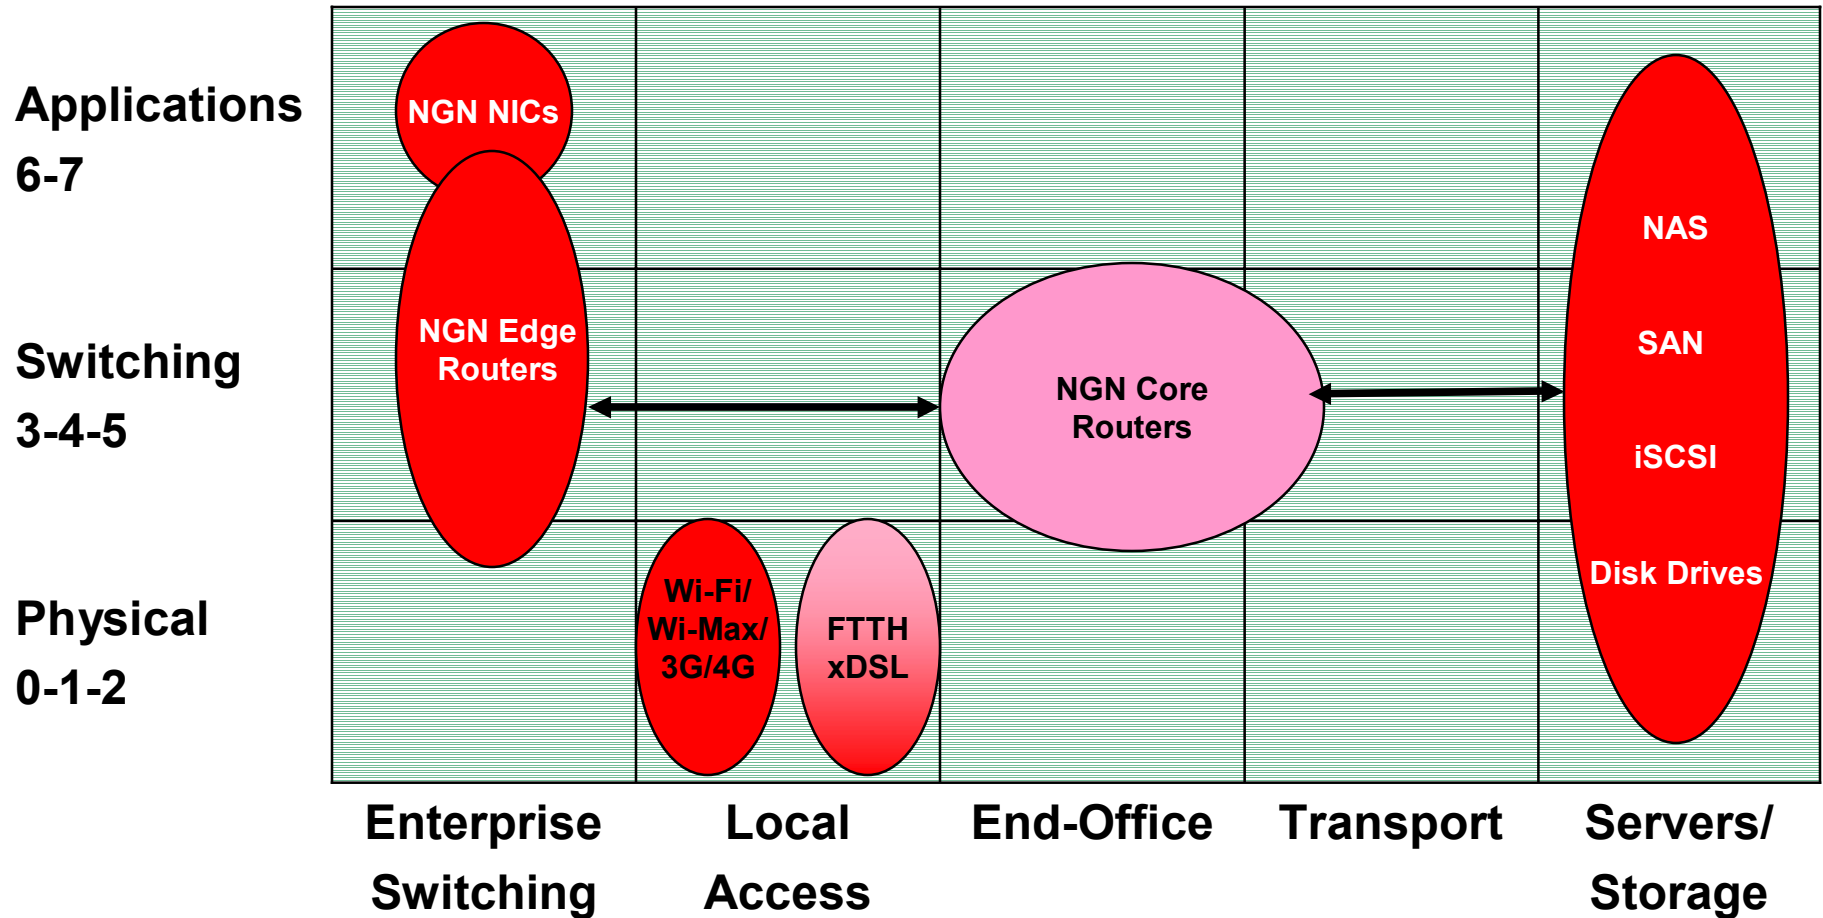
Applications 6-7

Switching 3-4-5

Physical 0-1-2

NGN NICs

NGN Edge Routers

NGN Core Routers

NAS

SAN

iSCSI

Disk Drives

Wi-Fi/ Wi-Max/ 3G/4G

FTTH xDSL

Enterprise Switching

Local Access

End-Office

Transport

Servers/ Storage